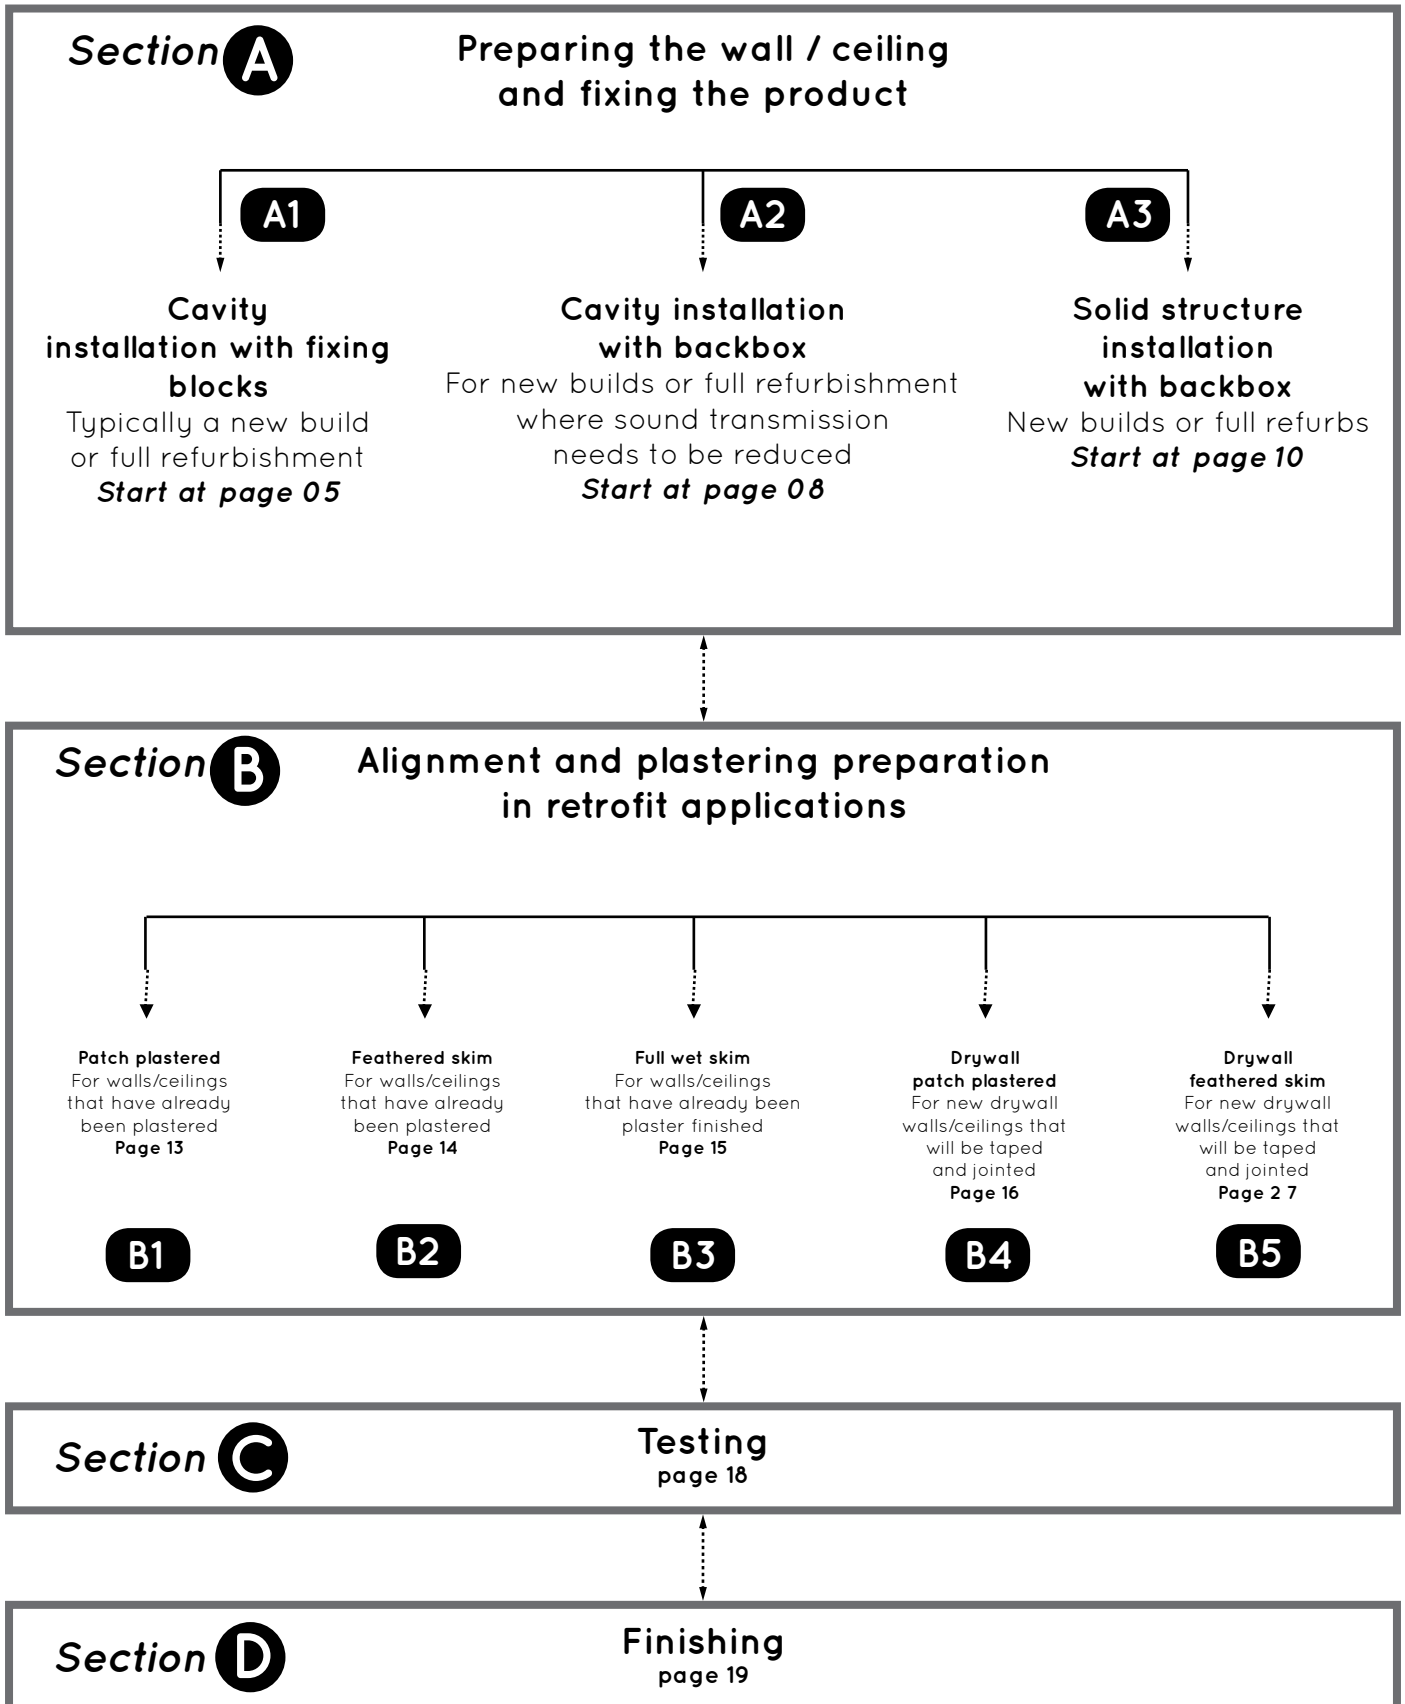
Section A Preparing the wall / ceiling and fixing the product

A1

Cavity installation with fixing blocks
Typically a new build or full refurbishment
Start at page 05

A2

Cavity installation with backbox
For new builds or full refurbishment where sound transmission needs to be reduced
Start at page 08

A3

Solid structure installation with backbox
New builds or full refurbs
Start at page 10

Section B Alignment and plastering preparation in retrofit applications

Patch plastered
For walls/ceilings that have already been plastered
Page 13

B1

Feathered skim
For walls/ceilings that have already been plastered
Page 14

B2

Full wet skim
For walls/ceilings that have already been plaster finished
Page 15

B3

Drywall patch plastered
For new drywall walls/ceilings that will be taped and jointed
Page 16

B4

Drywall feathered skim
For new drywall walls/ceilings that will be taped and jointed
Page 2 7

B5

Section C Testing
page 18

Section D Finishing
page 19